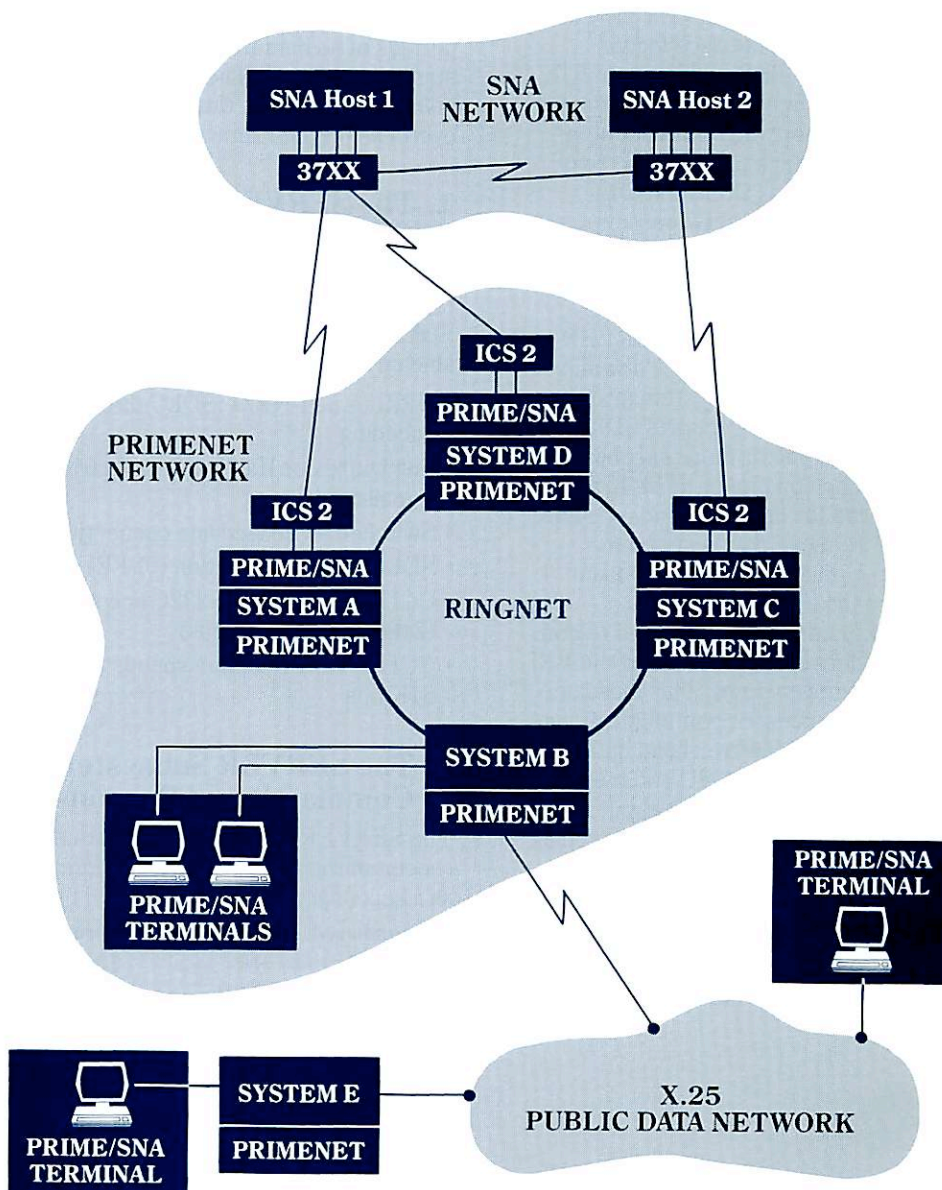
SNA Host 1

SNA NETWORK

SNA Host 2

37XX

37XX

ICS 2

PRIME/SNA

SYSTEM D

PRIMENET

PRIMENET NETWORK

ICS 2

ICS 2

PRIME/SNA

SYSTEM A

PRIMENET

RINGNET

PRIME/SNA

SYSTEM C

PRIMENET

SYSTEM B

PRIMENET

PRIME/SNA TERMINALS

PRIME/SNA TERMINAL

SYSTEM E

PRIMENET

PRIME/SNA TERMINAL

X.25 PUBLIC DATA NETWORK